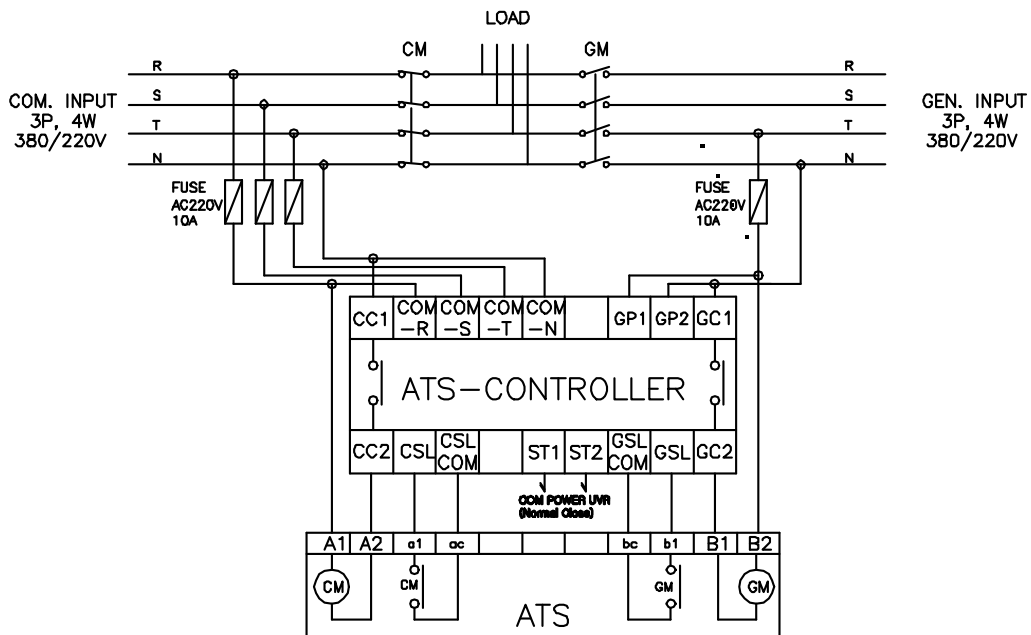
LOAD

CM

GM

COM. INPUT
3P, 4W
380/220V

R
S
T
N

GEN. INPUT
3P, 4W
380/220V

R
S
T
N

FUSE
AC220V
10A

FUSE
AC220V
10A

| CC1 | COM -R | COM -S | COM -T | COM -N | | GP1 | GP2 | GC1 |
|---|---|---|---|---|---|---|---|---|

ATS-CONTROLLER

| CC2 | CSL | CSL COM | | ST1 | ST2 | GSL COM | GSL | GC2 |
|---|---|---|---|---|---|---|---|---|

COM POWER UVR
(Normal Close)

| A1 | A2 | a1 | ac | | | bc | b1 | B1 | B2 |
|---|---|---|---|---|---|---|---|---|---|

CM
CM
GM
GM

ATS